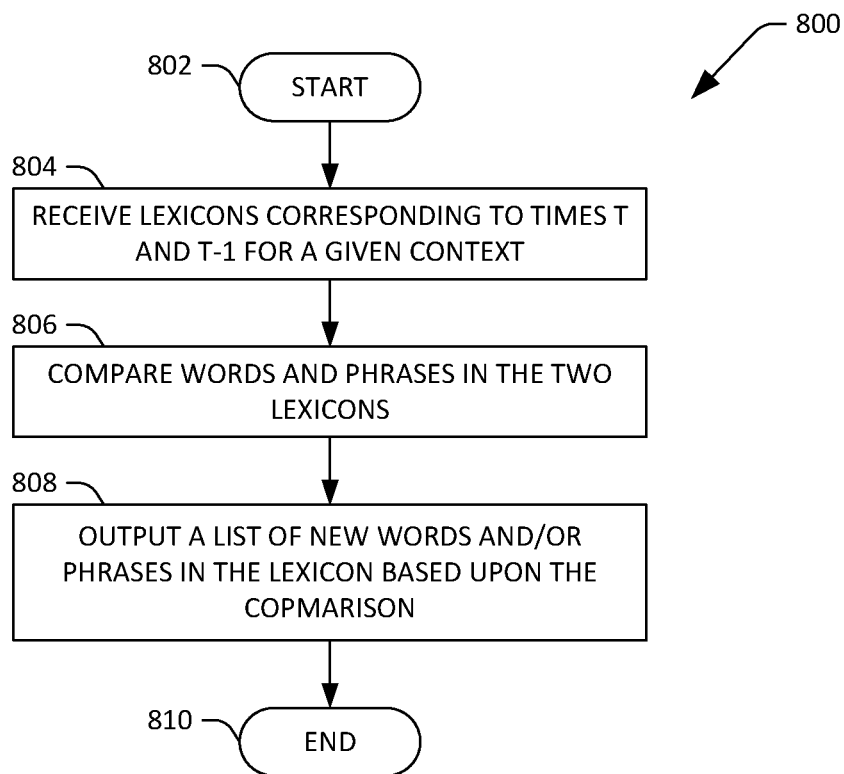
800

802

START

804

RECEIVE LEXICONS CORRESPONDING TO TIMES T AND T-1 FOR A GIVEN CONTEXT

806

COMPARE WORDS AND PHRASES IN THE TWO LEXICONS

808

OUTPUT A LIST OF NEW WORDS AND/OR PHRASES IN THE LEXICON BASED UPON THE COPMARISON

810

END